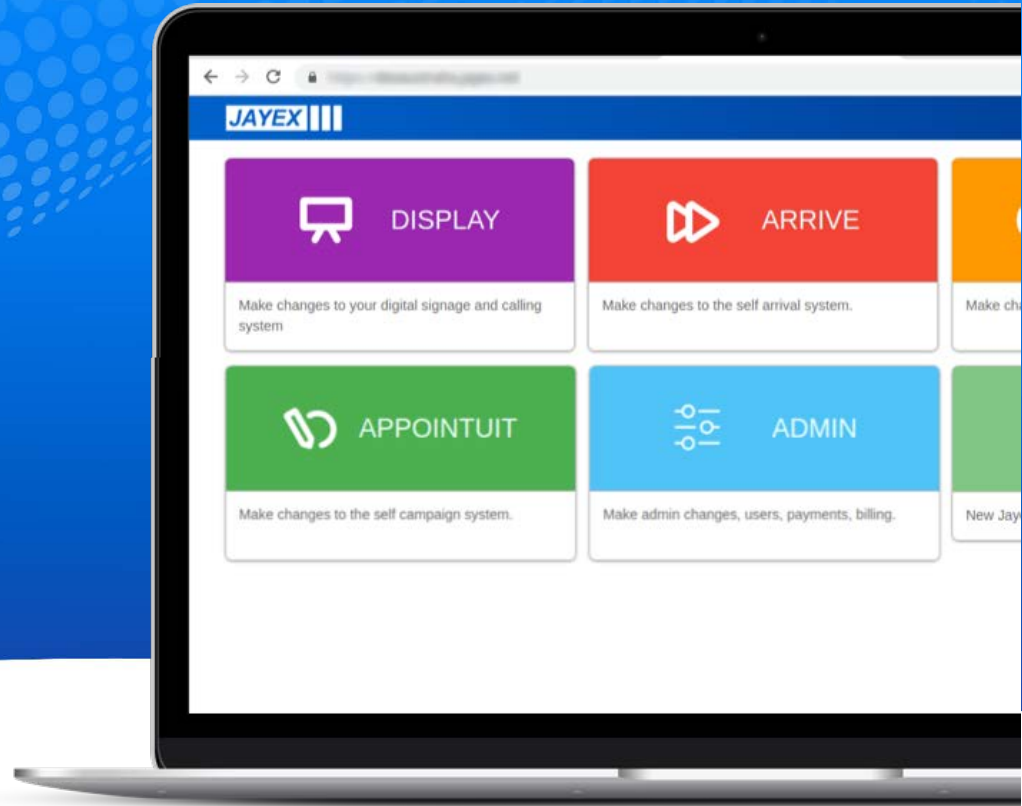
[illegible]

JAYEX

DISPLAY

Make changes to your digital signage and calling system

ARRIVE

Make changes to the self arrival system.

Make ch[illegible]

APPOINTUIT

Make changes to the self campaign system.

ADMIN

Make admin changes, users, payments, billing.

New Jay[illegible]